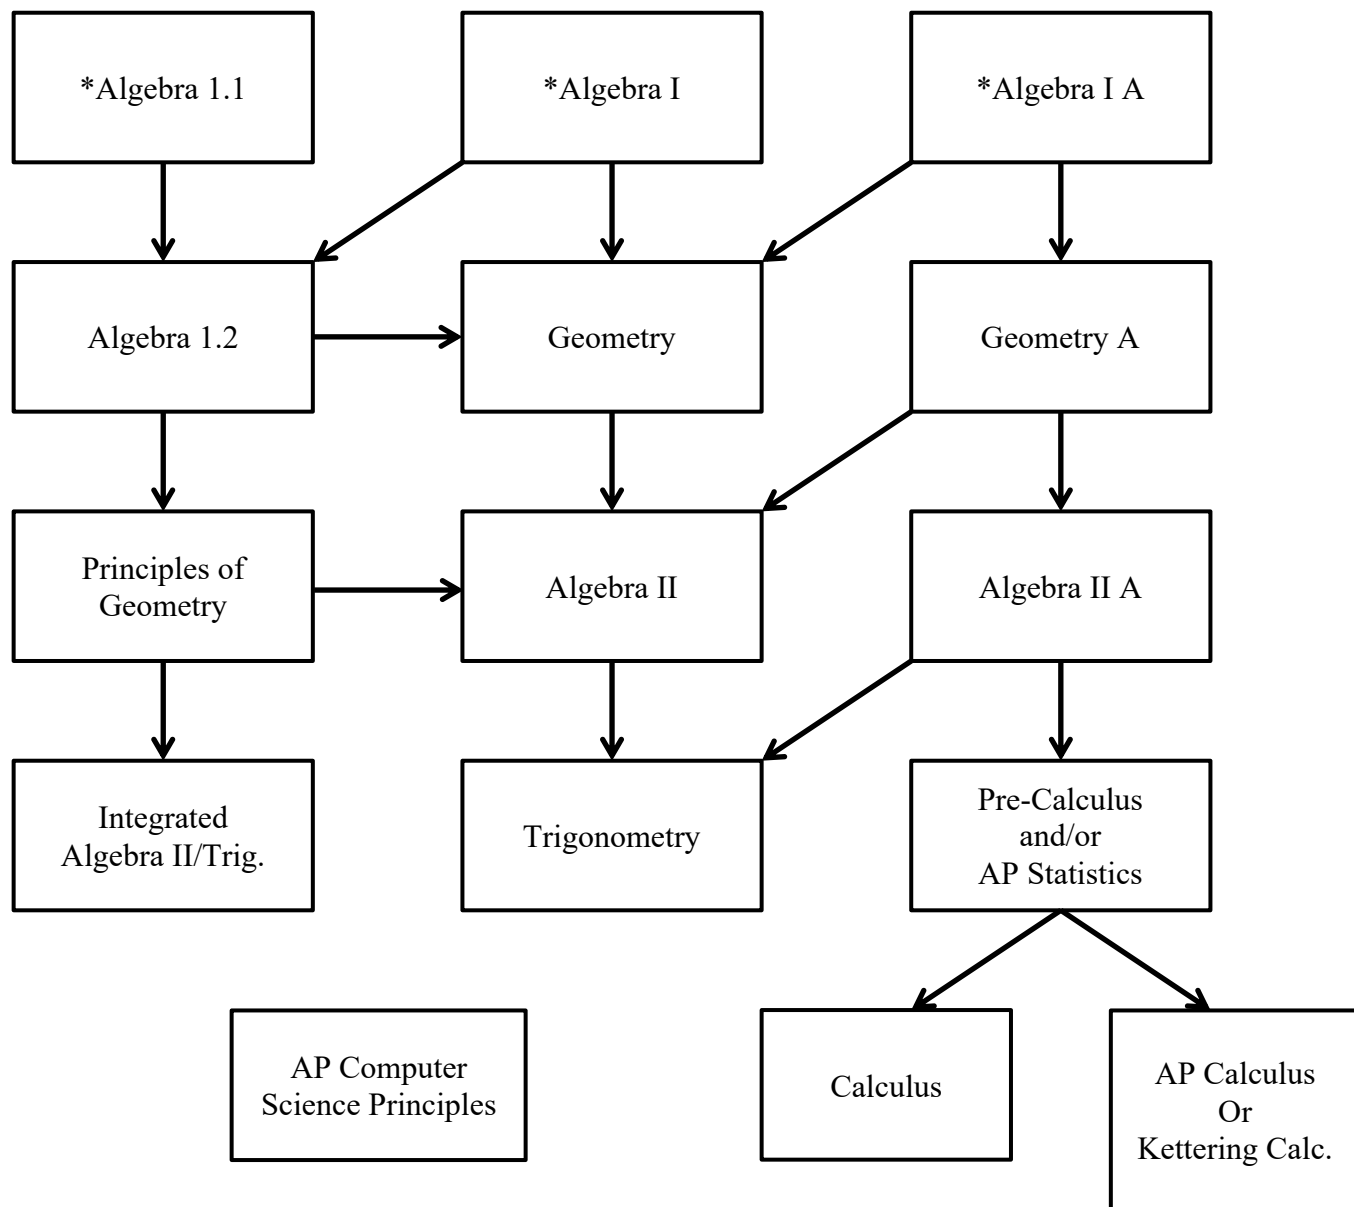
*Algebra 1.1

*Algebra I

*Algebra I A

Algebra 1.2

Geometry

Geometry A

Principles of Geometry

Algebra II

Algebra II A

Integrated Algebra II/Trig.

Trigonometry

Pre-Calculus and/or AP Statistics

AP Computer Science Principles

Calculus

AP Calculus Or Kettering Calc.